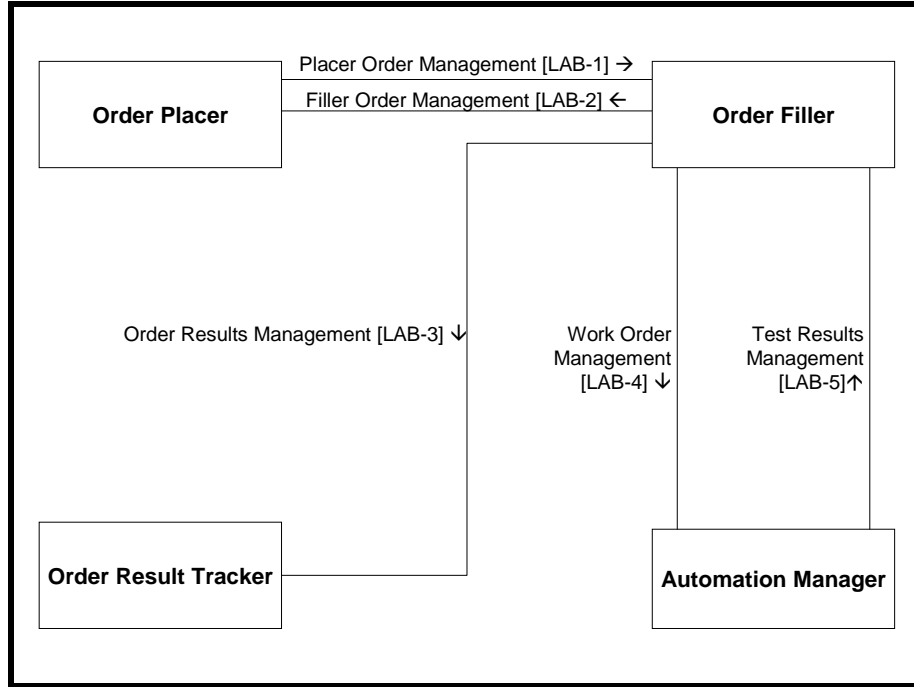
Placer Order Management [LAB-1] →

Filler Order Management [LAB-2] ←

Order Placer

Order Filler

Order Results Management [LAB-3] ↓

Work Order Management [LAB-4] ↓

Test Results Management [LAB-5]↑

Order Result Tracker

Automation Manager